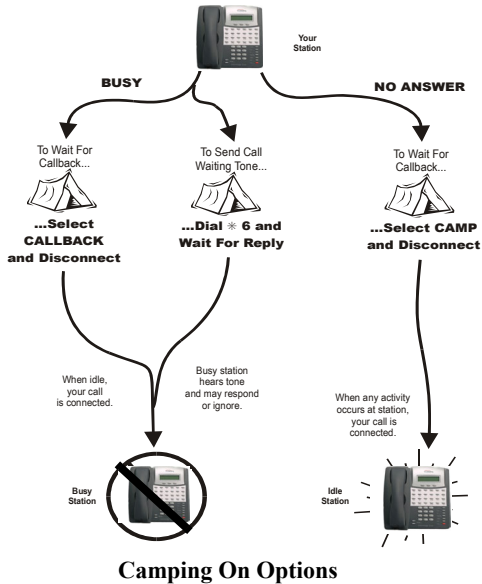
Your Station

BUSY

NO ANSWER

To Wait For Callback...

...Select CALLBACK and Disconnect

To Send Call Waiting Tone...

...Dial ✳ 6 and Wait For Reply

To Wait For Callback...

...Select CAMP and Disconnect

When idle, your call is connected.

Busy station hears tone and may respond or ignore.

When any activity occurs at station, your call is connected.

Busy Station

Idle Station

Camping On Options